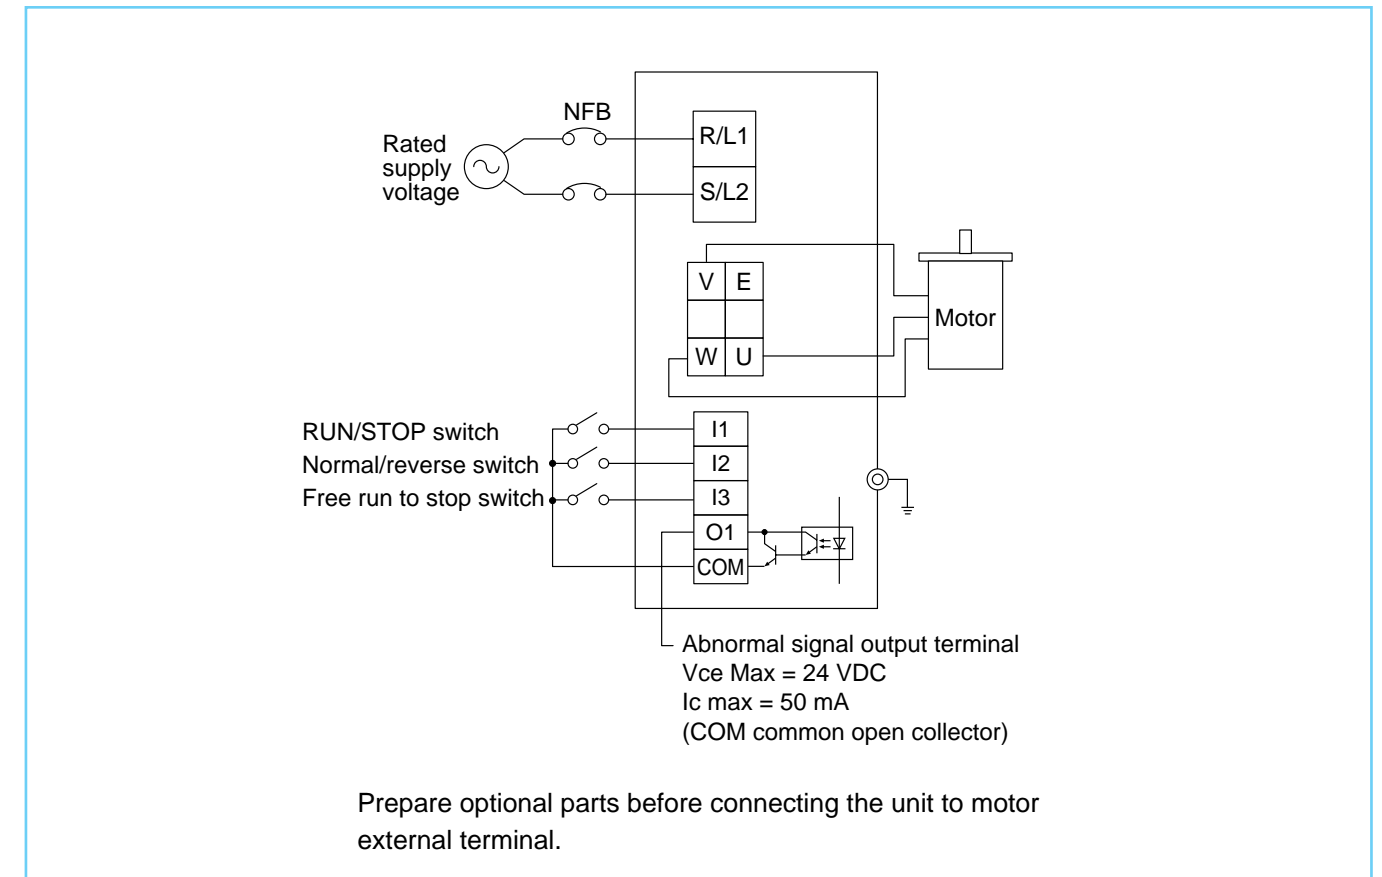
NFB

Rated supply voltage

R/L1

S/L2

V E

W U

Motor

RUN/STOP switch
Normal/reverse switch
Free run to stop switch

I1
I2
I3
O1
COM

Abnormal signal output terminal
Vce Max = 24 VDC
Ic max = 50 mA
(COM common open collector)

Prepare optional parts before connecting the unit to motor external terminal.